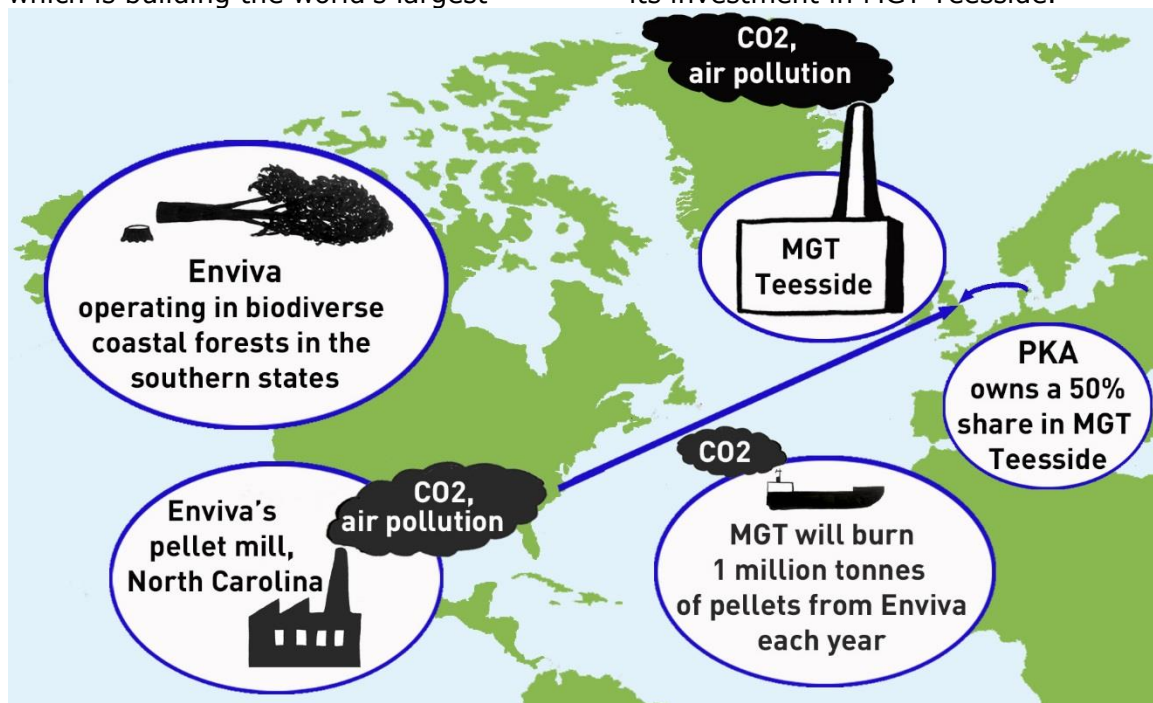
which is building the world's largest

its investment in MGT Teesside.

CO2, air pollution

Enviva operating in biodiverse coastal forests in the southern states

MGT Teesside

PKA owns a 50% share in MGT Teesside

CO2

Enviva's pellet mill, North Carolina

CO2, air pollution

MGT will burn 1 million tonnes of pellets from Enviva each year